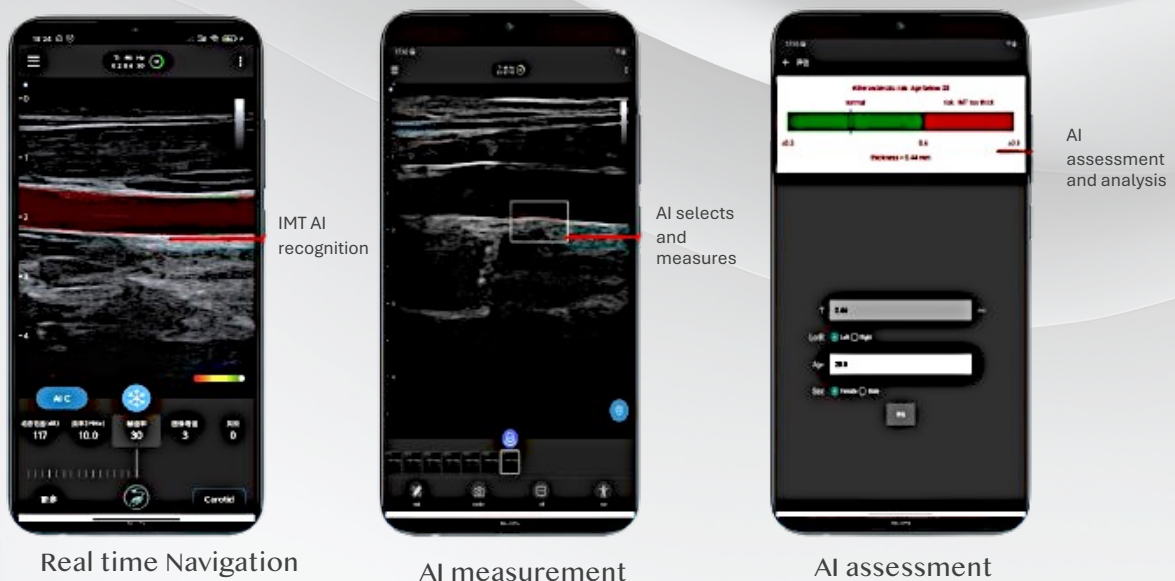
IMT AI recognition

AI selects and measures

AI assessment and analysis

Carotid

117 10.0 30 3 0

normal

risk: IMT too thick

thickness = 0.44 mm

Real time Navigation

AI measurement

AI assessment